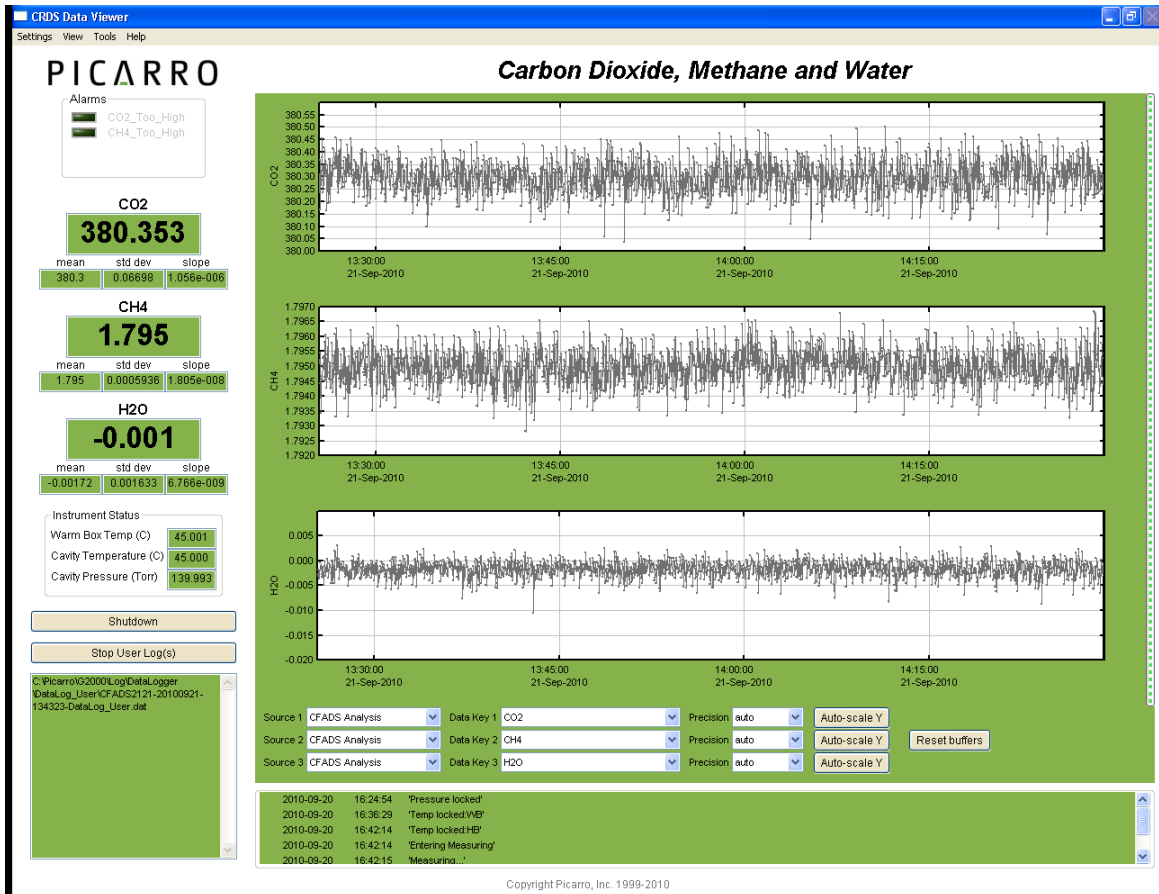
CRDS Data Viewer

Settings View Tools Help

PICARRO

Carbon Dioxide, Methane and Water

Alarms
CO2_Too_High
CH4_Too_High

CO2
380.353
mean 380.3
std dev 0.06698
slope 1.056e-006

CH4
1.795
mean 1.795
std dev 0.0005936
slope 1.805e-008

H2O
-0.001
mean -0.00172
std dev 0.001633
slope 6.766e-009

Instrument Status
Warm Box Temp (C) 45.001
Cavity Temperature (C) 45.000
Cavity Pressure (Torr) 139.993

Shutdown

Stop User Log(s)

C:\Picarro\G2000\Log\DataLogger\DataLog_User\CFADS2121-20100921-134323-DataLog_User.dat

CO2
380.55
380.50
380.45
380.40
380.35
380.30
380.25
380.20
380.15
380.10
380.05
380.00
13:30:00 21-Sep-2010
13:45:00 21-Sep-2010
14:00:00 21-Sep-2010
14:15:00 21-Sep-2010

CH4
1.7970
1.7965
1.7960
1.7955
1.7950
1.7945
1.7940
1.7935
1.7930
1.7925
1.7920
13:30:00 21-Sep-2010
13:45:00 21-Sep-2010
14:00:00 21-Sep-2010
14:15:00 21-Sep-2010

H2O
0.005
0.000
-0.005
-0.010
-0.015
-0.020
13:30:00 21-Sep-2010
13:45:00 21-Sep-2010
14:00:00 21-Sep-2010
14:15:00 21-Sep-2010

Source 1 CFADS Analysis Data Key 1 CO2 Precision auto Auto-scale Y
Source 2 CFADS Analysis Data Key 2 CH4 Precision auto Auto-scale Y Reset buffers
Source 3 CFADS Analysis Data Key 3 H2O Precision auto Auto-scale Y

2010-09-20 16:24:54 'Pressure locked'
2010-09-20 16:36:29 'Temp locked:WB'
2010-09-20 16:42:14 'Temp locked:HB'
2010-09-20 16:42:14 'Entering Measuring'
2010-09-20 16:42:15 'Measuring...'

Copyright Picarro, Inc. 1999-2010